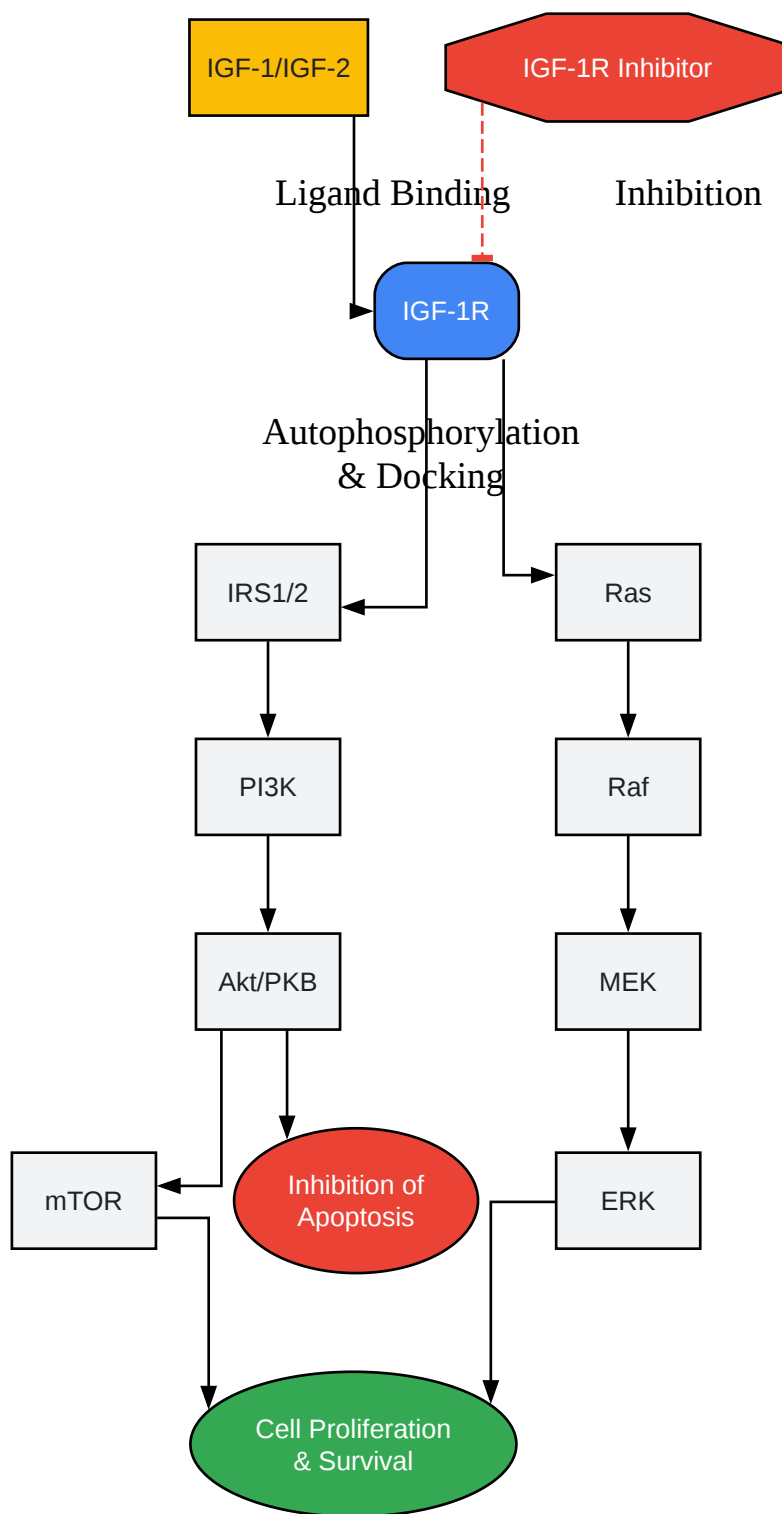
IGF-1/IGF-2

IGF-1R Inhibitor

Ligand Binding

Inhibition

IGF-1R

Autophosphorylation & Docking

IRS1/2

Ras

PI3K

Raf

Akt/PKB

MEK

mTOR

Inhibition of Apoptosis

ERK

Cell Proliferation & Survival